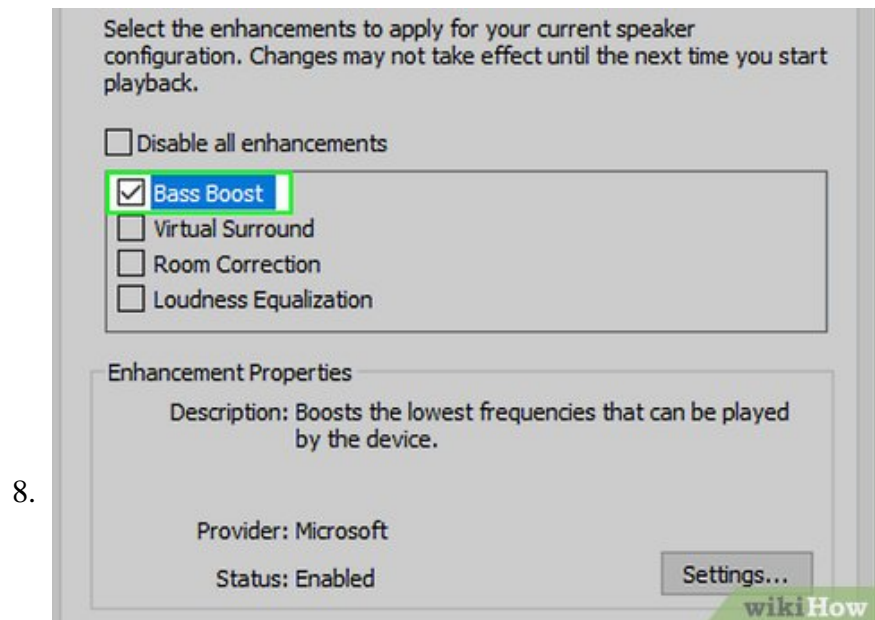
8.

Select the enhancements to apply for your current speaker configuration. Changes may not take effect until the next time you start playback.

Disable all enhancements

Bass Boost
Virtual Surround
Room Correction
Loudness Equalization

Enhancement Properties

Description: Boosts the lowest frequencies that can be played by the device.

Provider: Microsoft

Status: Enabled

Settings...

wikiHow